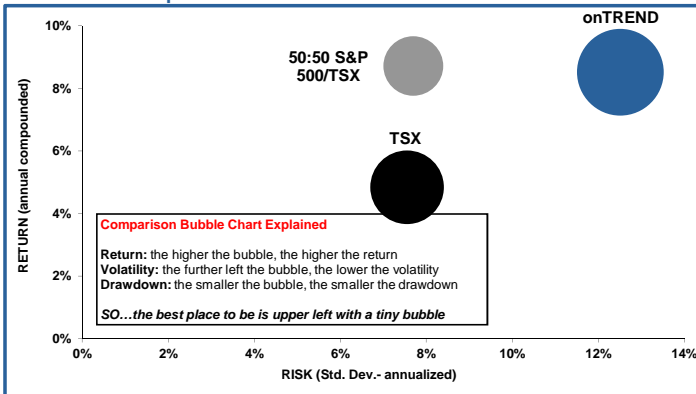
10%

8%

6%

4%

2%

0%

RETURN (annual compounded)

onTREND

50:50 S&P 500/TSX

TSX

Comparison Bubble Chart Explained

Return: the higher the bubble, the higher the return
Volatility: the further left the bubble, the lower the volatility
Drawdown: the smaller the bubble, the smaller the drawdown

SO…the best place to be is upper left with a tiny bubble

0% 2% 4% 6% 8% 10% 12% 14%

RISK (Std. Dev.- annualized)